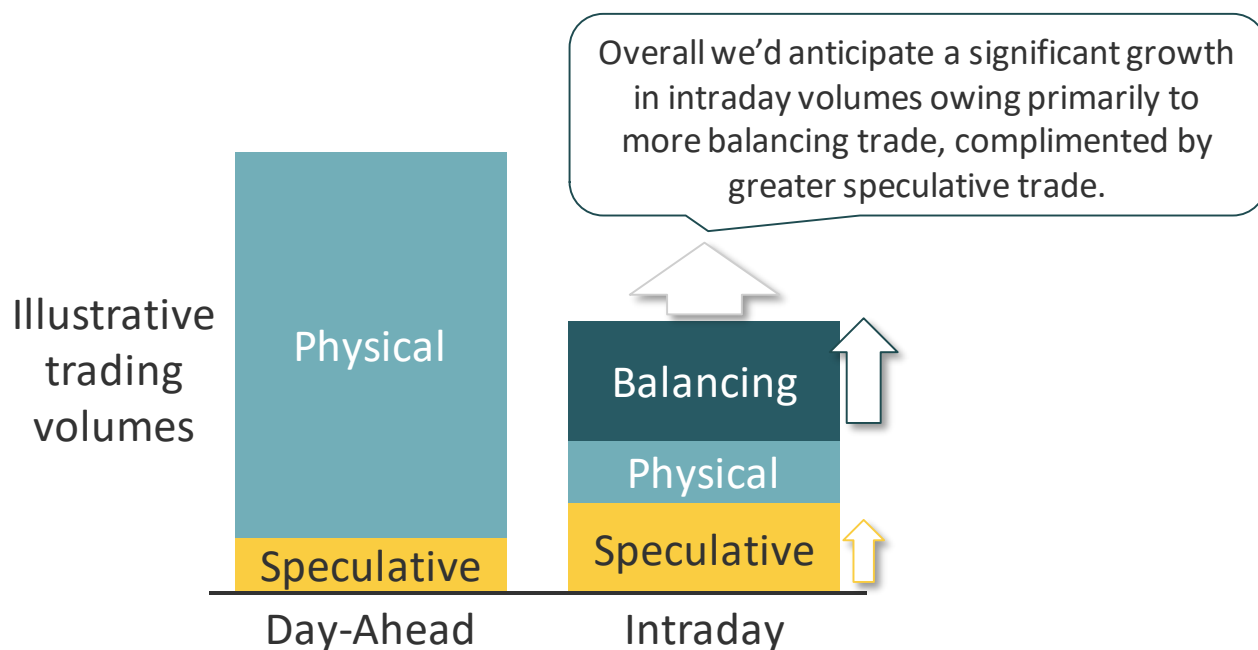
Overall we'd anticipate a significant growth in intraday volumes owing primarily to more balancing trade, complimented by greater speculative trade.

Illustrative trading volumes

Physical

Speculative

Day-Ahead

Balancing

Physical

Speculative

Intraday